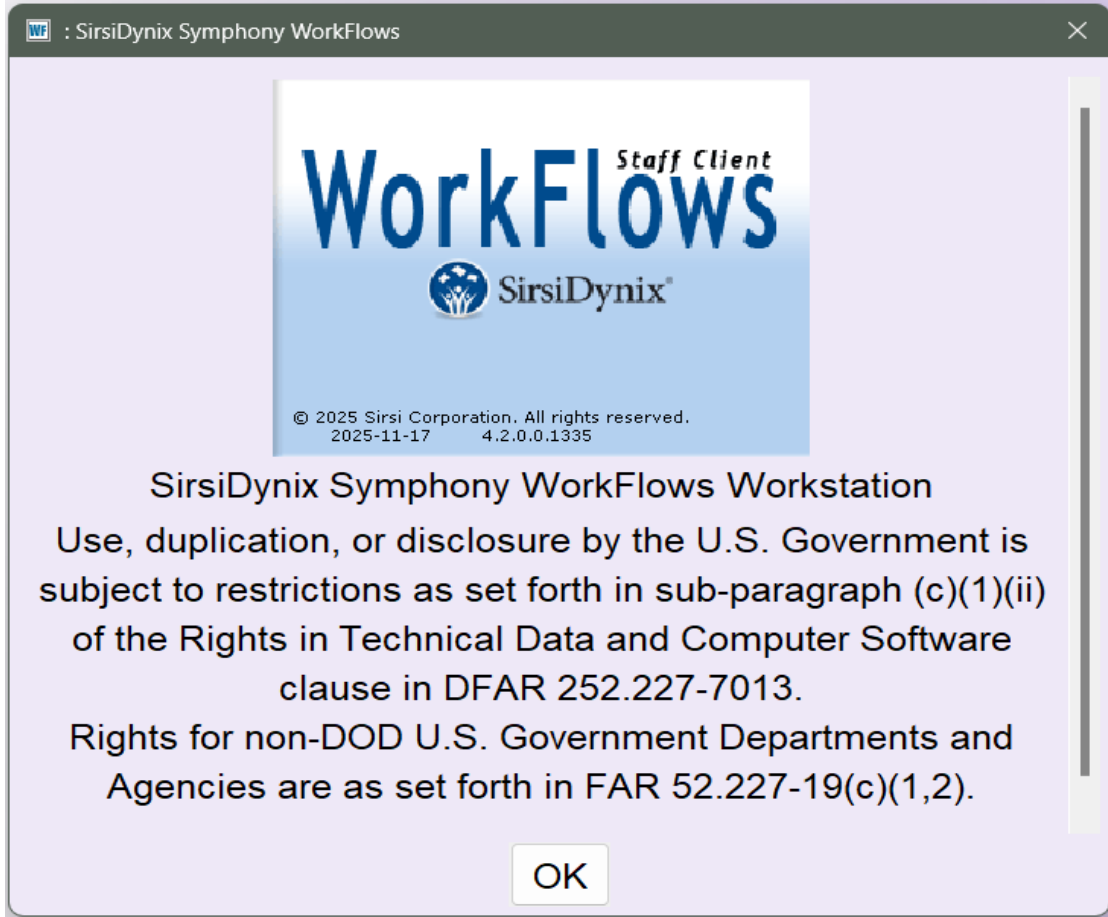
WF : SirsiDynix Symphony WorkFlows

×

Staff Client
WorkFlows
SirsiDynix®

© 2025 Sirsi Corporation. All rights reserved.
2025-11-17 4.2.0.0.1335

SirsiDynix Symphony WorkFlows Workstation
Use, duplication, or disclosure by the U.S. Government is subject to restrictions as set forth in sub-paragraph (c)(1)(ii) of the Rights in Technical Data and Computer Software clause in DFAR 252.227-7013.
Rights for non-DOD U.S. Government Departments and Agencies are as set forth in FAR 52.227-19(c)(1,2).

OK